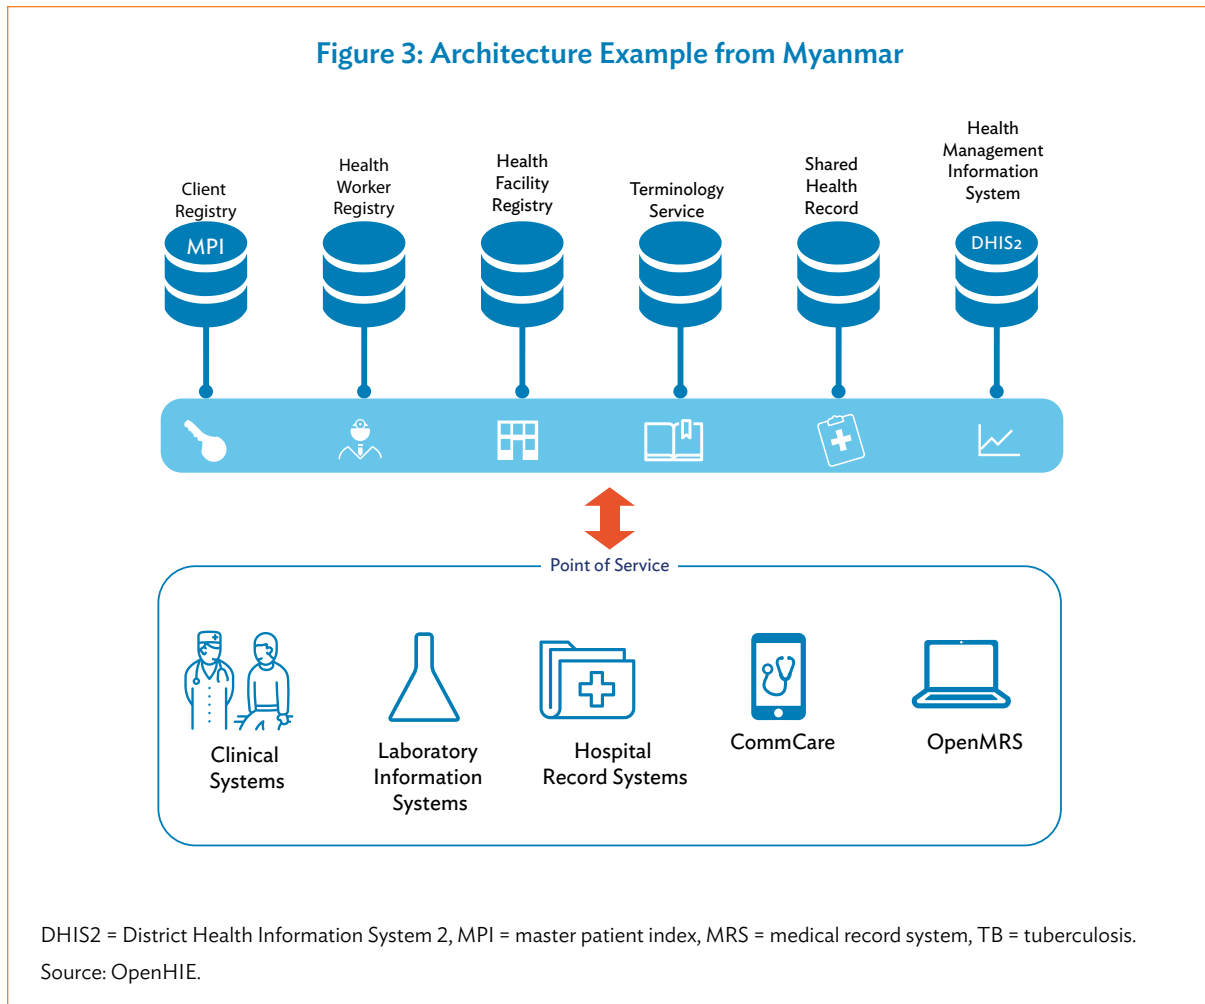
Figure 3: Architecture Example from Myanmar

Client Registry

MPI

Health Worker Registry

Health Facility Registry

Terminology Service

Shared Health Record

Health Management Information System

DHIS2

Point of Service

Clinical Systems

Laboratory Information Systems

Hospital Record Systems

CommCare

OpenMRS

DHIS2 = District Health Information System 2, MPI = master patient index, MRS = medical record system, TB = tuberculosis.
Source: OpenHIE.